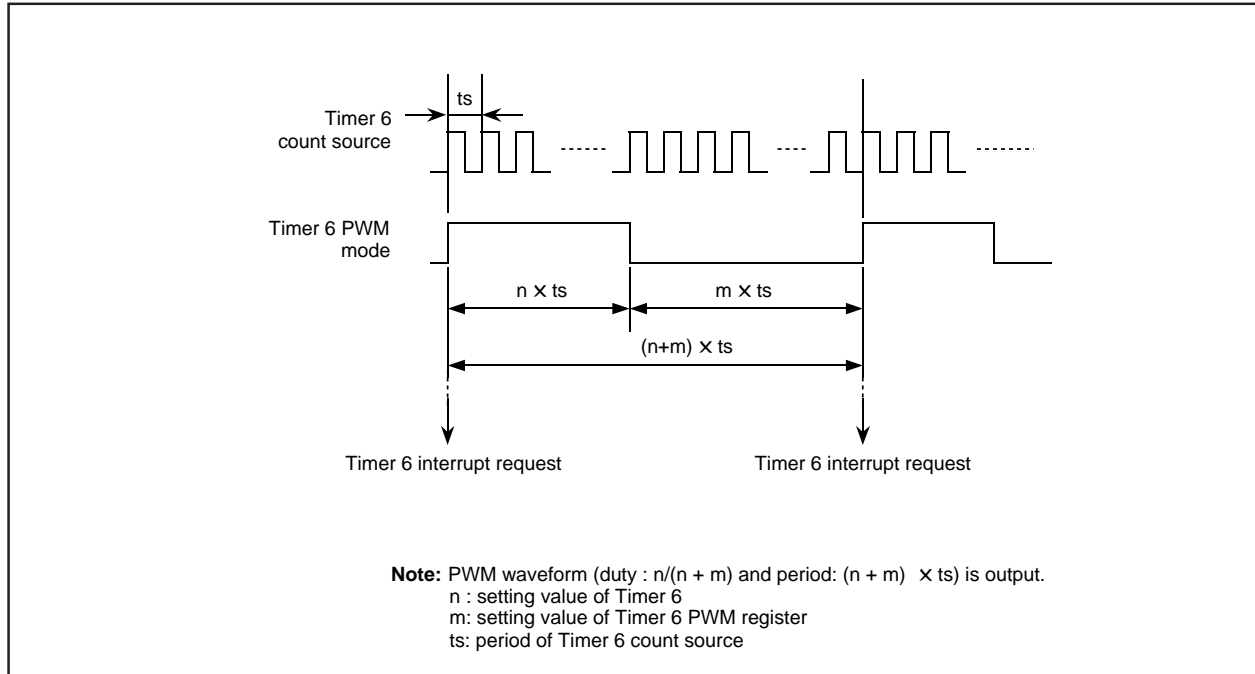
ts

Timer 6 count source

Timer 6 PWM mode

n × ts

m × ts

(n+m) × ts

Timer 6 interrupt request

Timer 6 interrupt request

**Note:** PWM waveform (duty : n/(n + m) and period: (n + m) × ts) is output.
n : setting value of Timer 6
m: setting value of Timer 6 PWM register
ts: period of Timer 6 count source